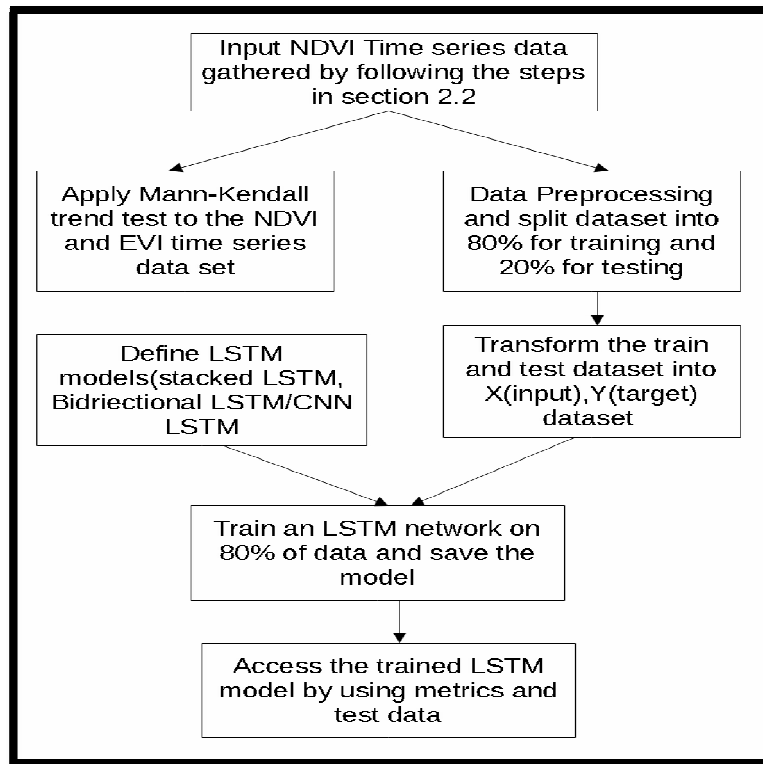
Input NDVI Time series data gathered by following the steps in section 2.2

Apply Mann-Kendall trend test to the NDVI and EVI time series data set

Data Preprocessing and split dataset into 80% for training and 20% for testing

Define LSTM models(stacked LSTM, Bidriectional LSTM/CNN LSTM

Transform the train and test dataset into X(input),Y(target) dataset

Train an LSTM network on 80% of data and save the model

Access the trained LSTM model by using metrics and test data